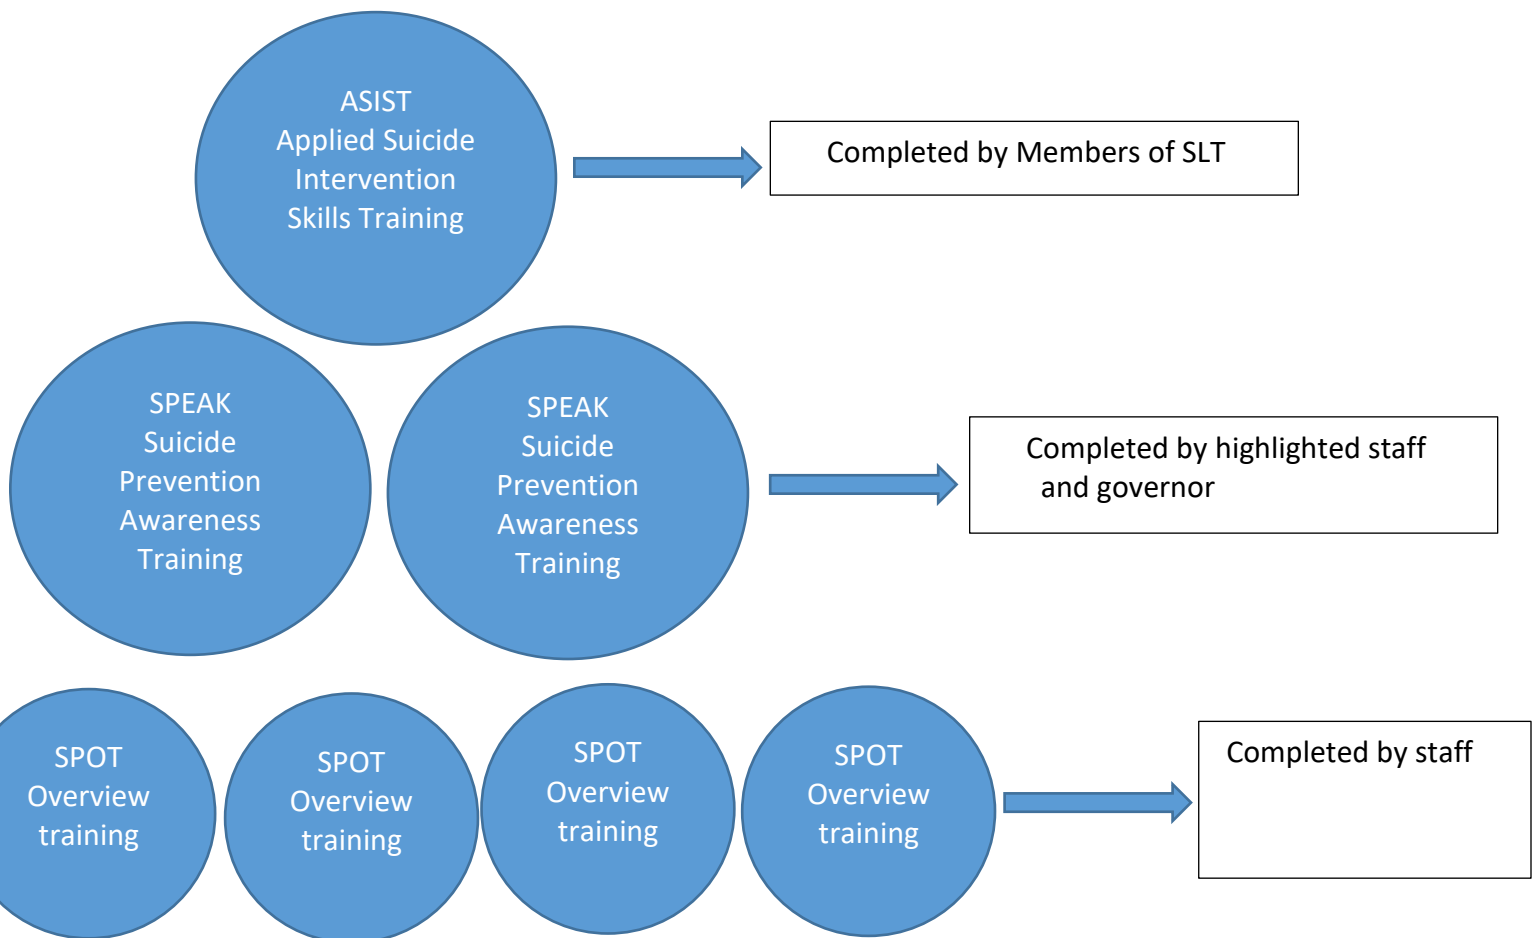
ASIST
Applied Suicide
Intervention
Skills Training

Completed by Members of SLT

SPEAK
Suicide
Prevention
Awareness
Training

SPEAK
Suicide
Prevention
Awareness
Training

Completed by highlighted staff and governor

SPOT
Overview
training

SPOT
Overview
training

SPOT
Overview
training

SPOT
Overview
training

Completed by staff